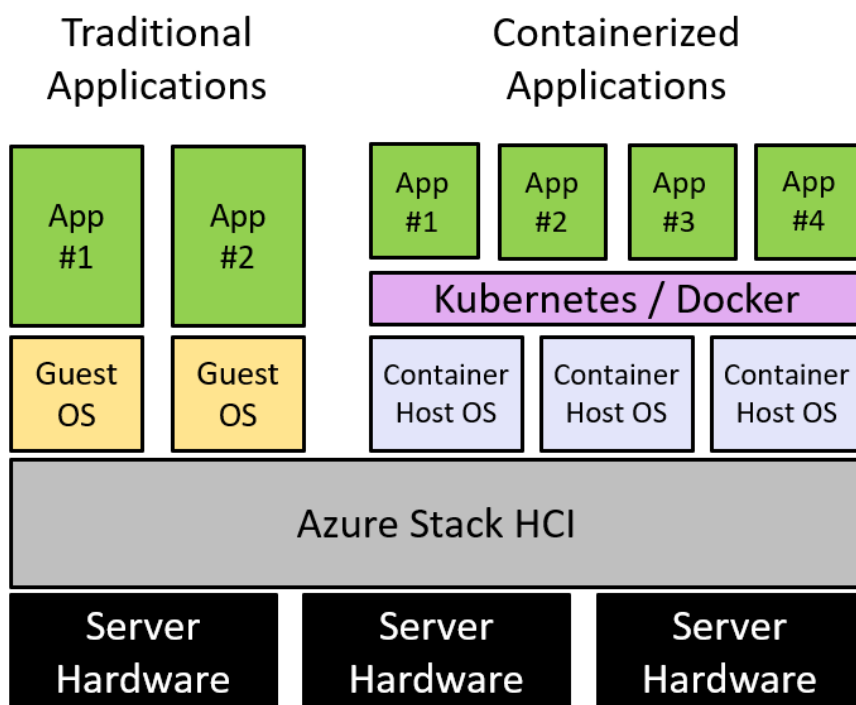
Traditional Applications

Containerized Applications

App #1

App #2

App #1

App #2

App #3

App #4

Kubernetes / Docker

Guest OS

Guest OS

Container Host OS

Container Host OS

Container Host OS

Azure Stack HCI

Server Hardware

Server Hardware

Server Hardware